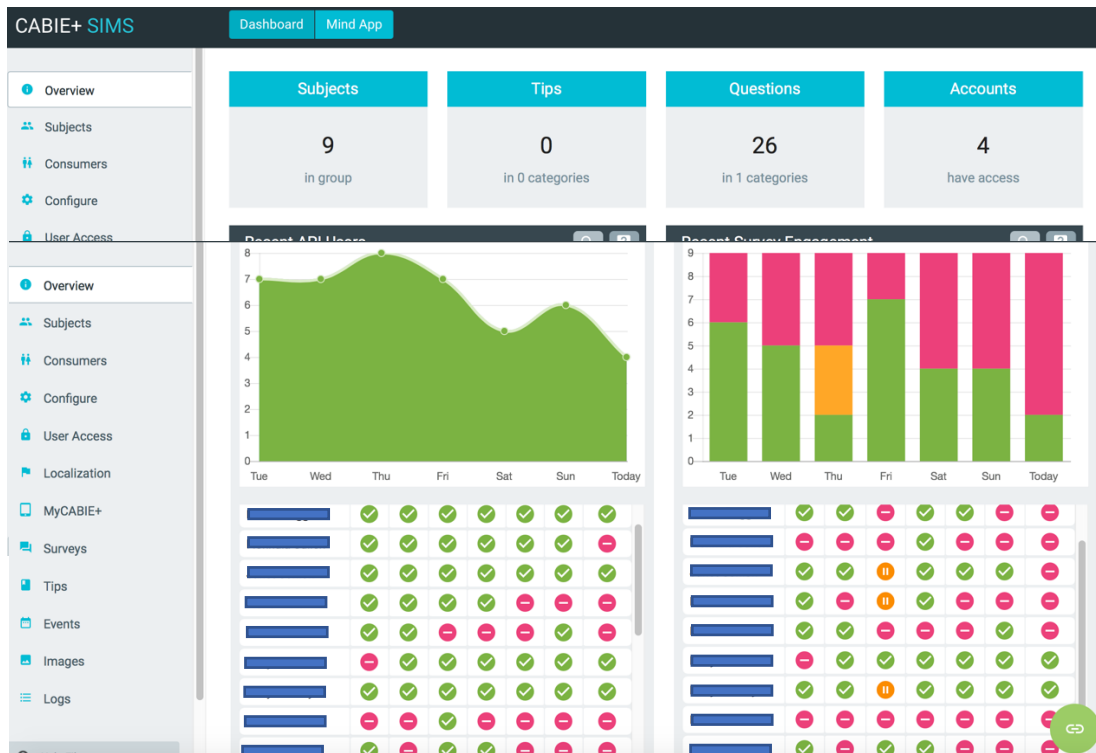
CABIE+ SIMS

Dashboard
Mind App

Overview
Subjects
Consumers
Configure
User Access

Subjects
9
in group

Tips
0
in 0 categories

Questions
26
in 1 categories

Accounts
4
have access

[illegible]

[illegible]

Overview
Subjects
Consumers
Configure
User Access
Localization
MyCABIE+
Surveys
Tips
Events
Images
Logs

8
7
6
5
4
3
2
1
0
Tue
Wed
Thu
Fri
Sat
Sun
Today

9
8
7
6
5
4
3
2
1
0
Tue
Wed
Thu
Fri
Sat
Sun
Today